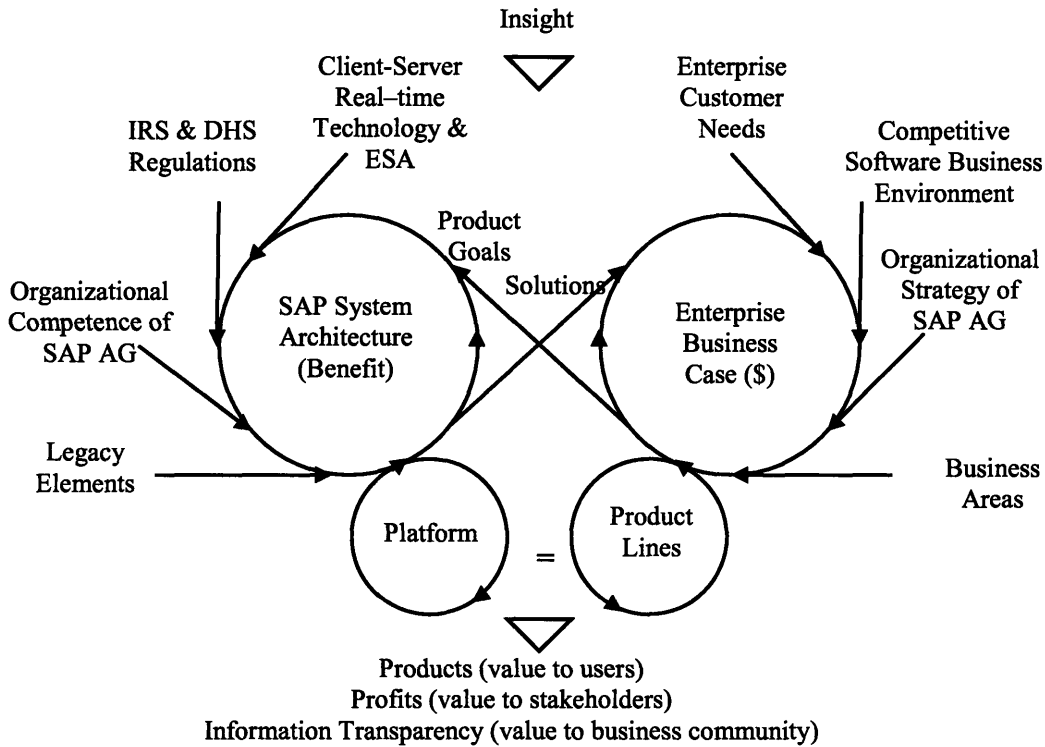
Insight

Client-Server Real–time Technology & ESA

IRS & DHS Regulations

Enterprise Customer Needs

Competitive Software Business Environment

Product Goals

Solutions

Organizational Competence of SAP AG

SAP System Architecture (Benefit)

Enterprise Business Case ($)

Organizational Strategy of SAP AG

Legacy Elements

Business Areas

Platform

=

Product Lines

Products (value to users)
Profits (value to stakeholders)
Information Transparency (value to business community)